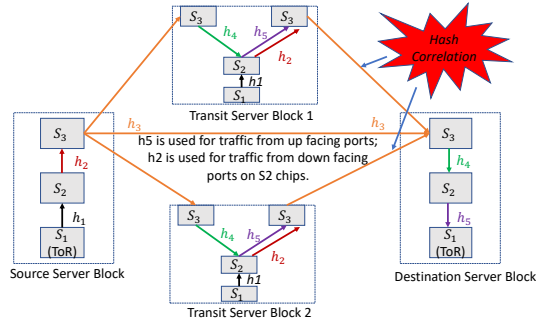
$S_3$ $h_4$ $h_5$ $S_3$ $h_2$ $S_2$ $h1$ $S_1$

Transit Server Block 1

Hash Correlation

$S_3$ $h_3$ $h_3$ $S_3$

h5 is used for traffic from up facing ports; h2 is used for traffic from down facing ports on S2 chips.

$h_2$ $h_4$

$S_2$ $S_2$

$h_1$ $h_5$

$S_1$ (ToR) $S_1$ (ToR)

$S_3$ $h_4$ $h_5$ $S_3$ $h_2$ $S_2$ $h1$ $S_1$

Source Server Block

Transit Server Block 2

Destination Server Block